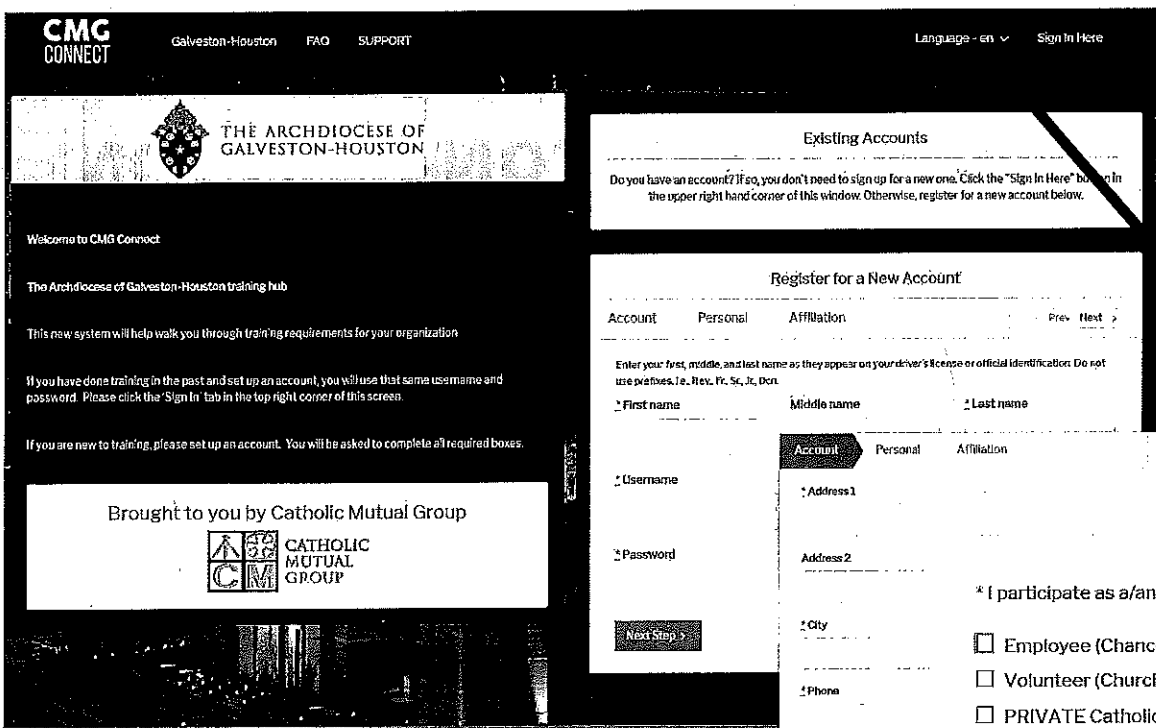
CMG CONNECT

Galveston-Houston FAQ SUPPORT

Language - en Sign In Here

THE ARCHDIOCESE OF GALVESTON-HOUSTON

Welcome to CMG Connect

The Archdiocese of Galveston-Houston training hub

This new system will help walk you through training requirements for your organization

If you have done training in the past and set up an account, you will use that same username and password. Please click the 'Sign In' tab in the top right corner of this screen.

If you are new to training, please set up an account. You will be asked to complete all required boxes.

Brought to you by Catholic Mutual Group

CATHOLIC MUTUAL GROUP

Existing Accounts

Do you have an account? If so, you don't need to sign up for a new one. Click the "Sign In Here" button in the upper right hand corner of this window. Otherwise, register for a new account below.

Register for a New Account

Account Personal Affiliation Prev Next >

Enter your first, middle, and last name as they appear on your driver's license or official identification. Do not use prefixes, i.e., Rev., Fr., Sr., Jr., Dcn.

* First name Middle name * Last name

* Username

* Password

Next Step >

Account Personal Affiliation

* Address 1

Address 2

* City

* Phone

* I participate as a/an

Employee (Chanc

Volunteer (Church

PRIVATE Catholic